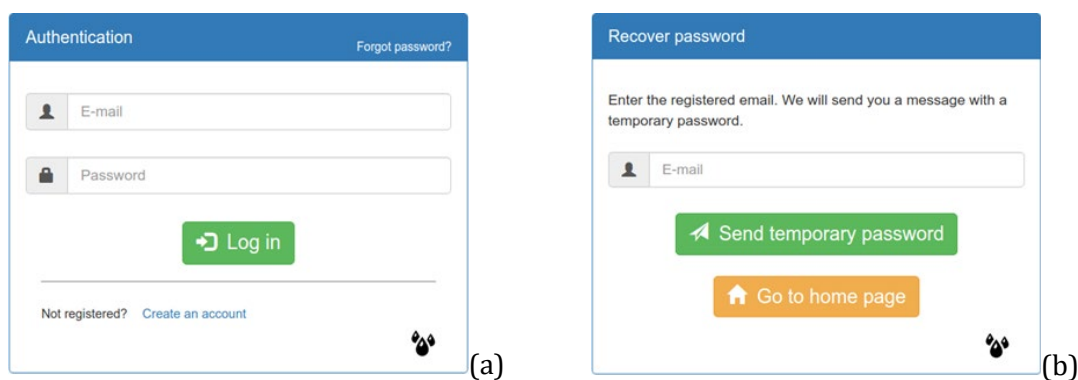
Authentication

Forgot password?

E-mail

Password

Log in

Not registered? Create an account

(a)

Recover password

Enter the registered email. We will send you a message with a temporary password.

E-mail

Send temporary password

Go to home page

(b)